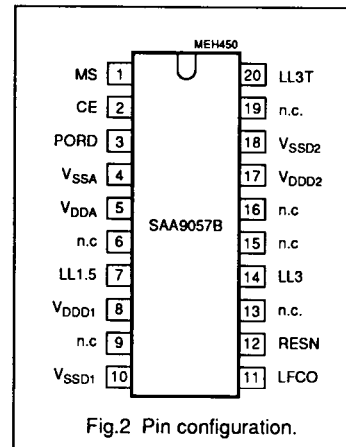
MEH450

MS 1
CE 2
PORD 3
$V_{SSA}$ 4
$V_{DDA}$ 5
n.c 6
LL1.5 7
$V_{DDD1}$ 8
n.c 9
$V_{SSD1}$ 10

SAA9057B

20 LL3T
19 n.c.
18 $V_{SSD2}$
17 $V_{DDD2}$
16 n.c
15 n.c
14 LL3
13 n.c.
12 RESN
11 LFCO

Fig.2 Pin configuration.